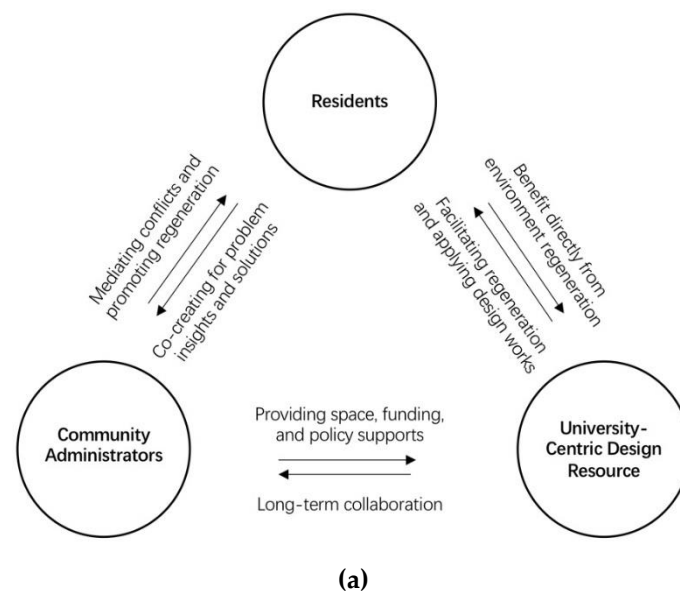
Residents

Mediating conflicts and promoting regeneration

Co-creating for problem insights and solutions

Benefit directly from environment regeneration

Facilitating regeneration and applying design works

Community Administrators

Providing space, funding, and policy supports

Long-term collaboration

University-Centric Design Resource

(a)